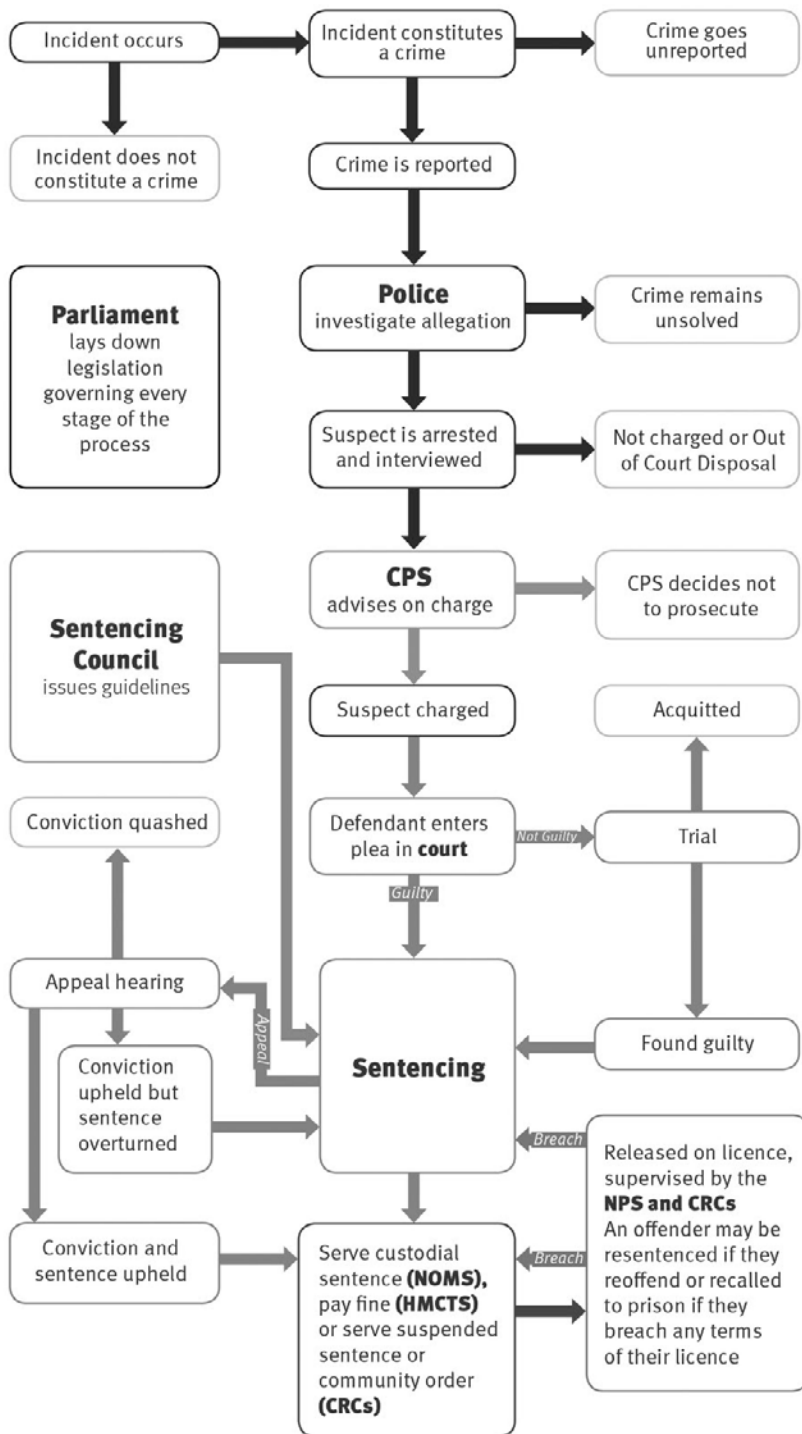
Incident occurs

Incident constitutes a crime

Crime goes unreported

Incident does not constitute a crime

Crime is reported

**Parliament** lays down legislation governing every stage of the process

**Police** investigate allegation

Crime remains unsolved

Suspect is arrested and interviewed

Not charged or Out of Court Disposal

**Sentencing Council** issues guidelines

**CPS** advises on charge

CPS decides not to prosecute

Suspect charged

Acquitted

Conviction quashed

Defendant enters plea in **court**

Not Guilty

Trial

Guilty

Appeal hearing

Appeal

Conviction upheld but sentence overturned

**Sentencing**

Found guilty

Breach

Released on licence, supervised by the **NPS and CRCs** An offender may be resentenced if they reoffend or recalled to prison if they breach any terms of their licence

Conviction and sentence upheld

Breach

Serve custodial sentence **(NOMS)**, pay fine **(HMCTS)** or serve suspended sentence or community order **(CRCs)**